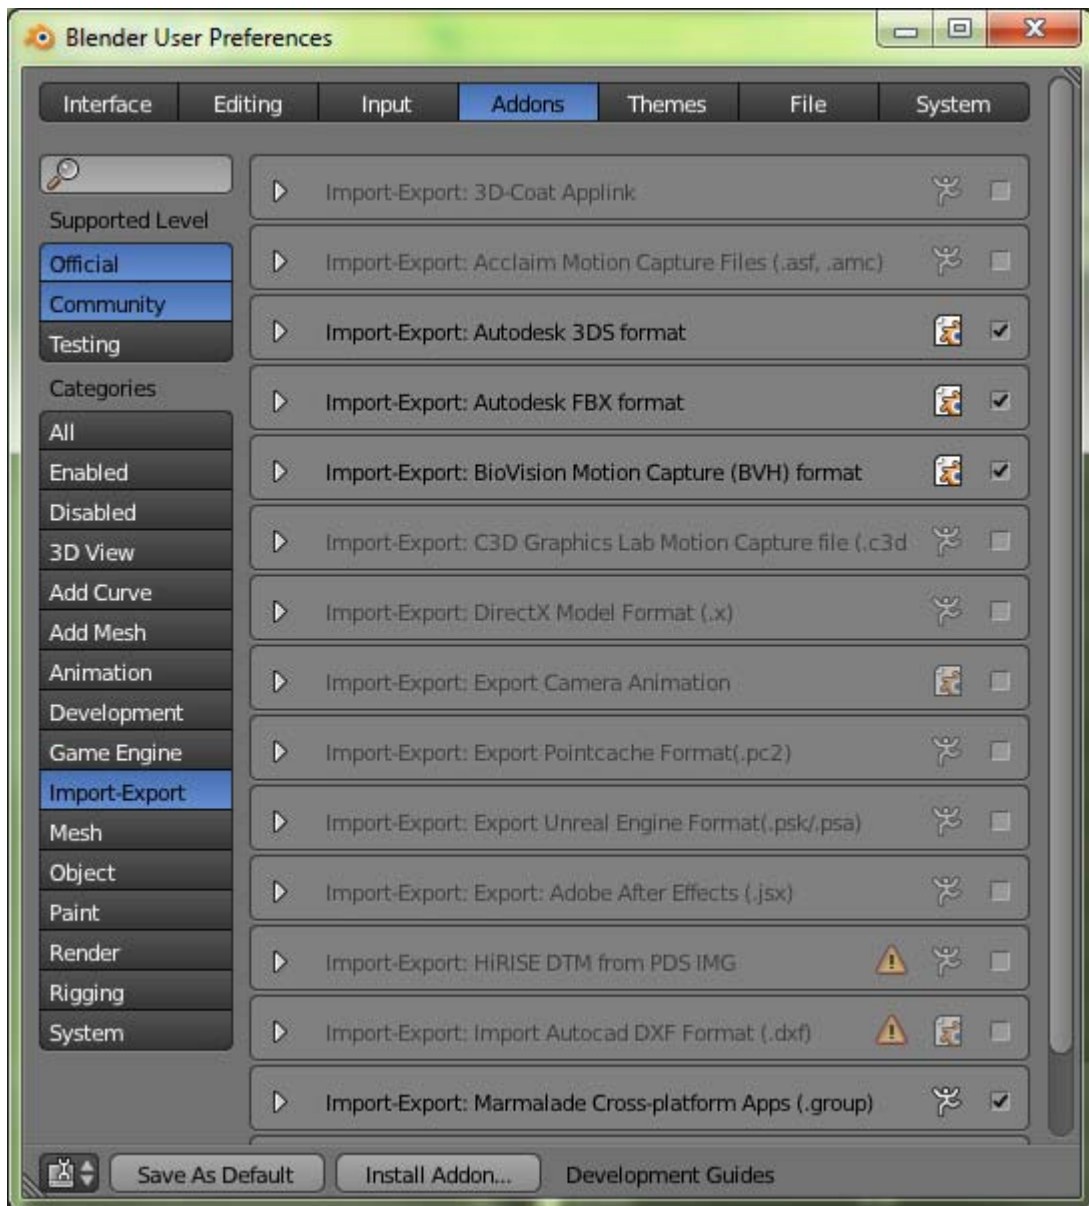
Blender User Preferences

Interface | Editing | Input | Addons | Themes | File | System

Supported Level
Official
Community
Testing
Categories
All
Enabled
Disabled
3D View
Add Curve
Add Mesh
Animation
Development
Game Engine
Import-Export
Mesh
Object
Paint
Render
Rigging
System

Import-Export: 3D-Coat Applink
Import-Export: Acclaim Motion Capture Files (.asf, .amc)
Import-Export: Autodesk 3DS format
Import-Export: Autodesk FBX format
Import-Export: BioVision Motion Capture (BVH) format
Import-Export: C3D Graphics Lab Motion Capture file (.c3d
Import-Export: DirectX Model Format (.x)
Import-Export: Export Camera Animation
Import-Export: Export Pointcache Format(.pc2)
Import-Export: Export Unreal Engine Format(.psk/.psa)
Import-Export: Export: Adobe After Effects (.jsx)
Import-Export: HiRISE DTM from PDS IMG
Import-Export: Import Autocad DXF Format (.dxf)
Import-Export: Marmalade Cross-platform Apps (.group)

Save As Default | Install Addon... | Development Guides